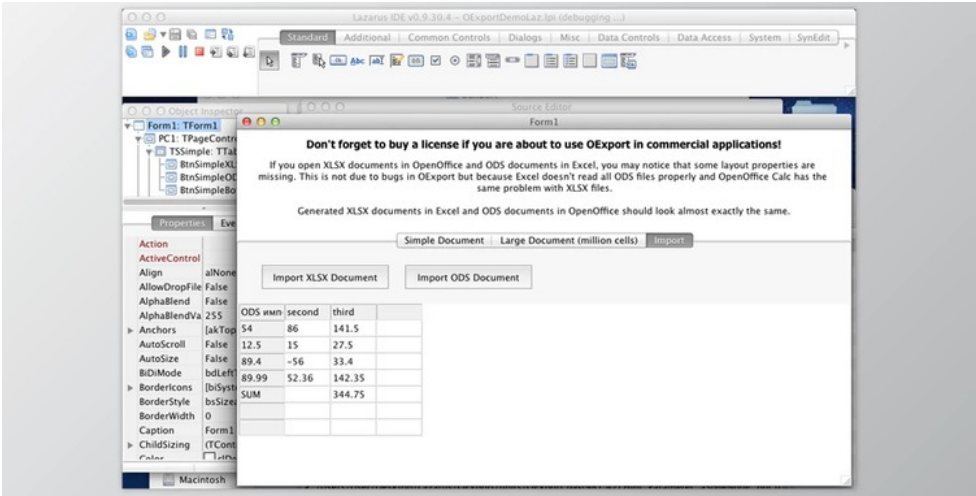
Lazarus IDE v0.9.30.4 - OExportDemoLaz.lpi (debugging ...)

Standard | Additional | Common Controls | Dialogs | Misc | Data Controls | Data Access | System | SynEdit

Object Inspector

Source Editor

Form1: TForm1
PC1: TPageContr
TSSimple: TTab
BtnSimpleXL
BtnSimpleOD
BtnSimpleBo

Properties | Eve

| | |
|---|---|
| Action | |
| ActiveControl | |
| Align | alNone |
| AllowDropFile | False |
| AlphaBlend | False |
| AlphaBlendVa | 255 |
| Anchors | [akTop |
| AutoScroll | False |
| AutoSize | False |
| BiDiMode | bdLeft |
| BorderIcons | [biSyst |
| BorderStyle | bsSize |
| BorderWidth | 0 |
| Caption | Form1 |
| ChildSizing | (TCont |
| Color | clDe |

Macintosh

Form1

Don't forget to buy a license if you are about to use OExport in commercial applications!

If you open XLSX documents in OpenOffice and ODS documents in Excel, you may notice that some layout properties are missing. This is not due to bugs in OExport but because Excel doesn't read all ODS files properly and OpenOffice Calc has the same problem with XLSX files.

Generated XLSX documents in Excel and ODS documents in OpenOffice should look almost exactly the same.

Simple Document | Large Document (million cells) | Import

Import XLSX Document

Import ODS Document

| ODS имп | second | third | |
|---|---|---|---|
| 54 | 86 | 141.5 | |
| 12.5 | 15 | 27.5 | |
| 89.4 | -56 | 33.4 | |
| 89.99 | 52.36 | 142.35 | |
| SUM | | 344.75 | |
| | | | |
| | | | |